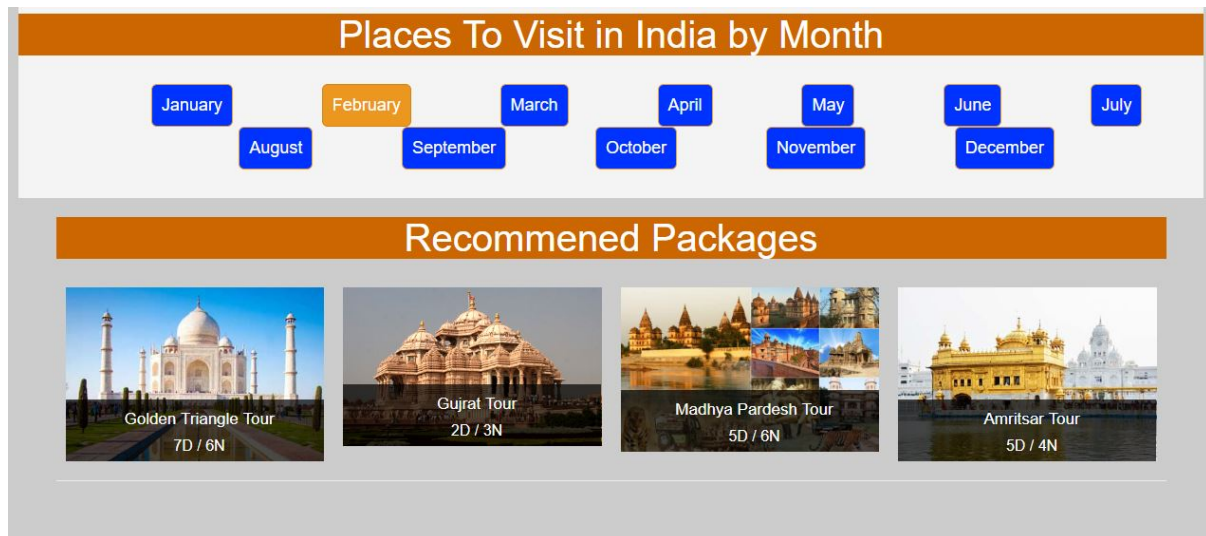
Places To Visit in India by Month

January February March April May June July August September October November December

Recommened Packages

Golden Triangle Tour
7D / 6N

Gujrat Tour
2D / 3N

Madhya Pardesh Tour
5D / 6N

Amritsar Tour
5D / 4N